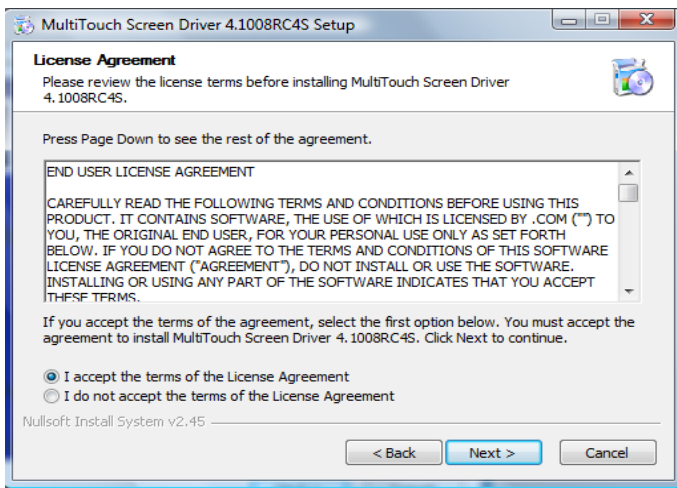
MultiTouch Screen Driver 4.1008RC4S Setup

License Agreement

Please review the license terms before installing MultiTouch Screen Driver 4.1008RC4S.

Press Page Down to see the rest of the agreement.

END USER LICENSE AGREEMENT

CAREFULLY READ THE FOLLOWING TERMS AND CONDITIONS BEFORE USING THIS PRODUCT. IT CONTAINS SOFTWARE, THE USE OF WHICH IS LICENSED BY .COM ("") TO YOU, THE ORIGINAL END USER, FOR YOUR PERSONAL USE ONLY AS SET FORTH BELOW. IF YOU DO NOT AGREE TO THE TERMS AND CONDITIONS OF THIS SOFTWARE LICENSE AGREEMENT ("AGREEMENT"), DO NOT INSTALL OR USE THE SOFTWARE. INSTALLING OR USING ANY PART OF THE SOFTWARE INDICATES THAT YOU ACCEPT THESE TERMS.

If you accept the terms of the agreement, select the first option below. You must accept the agreement to install MultiTouch Screen Driver 4.1008RC4S. Click Next to continue.

I accept the terms of the License Agreement
I do not accept the terms of the License Agreement

Nullsoft Install System v2.45

< Back
Next >
Cancel